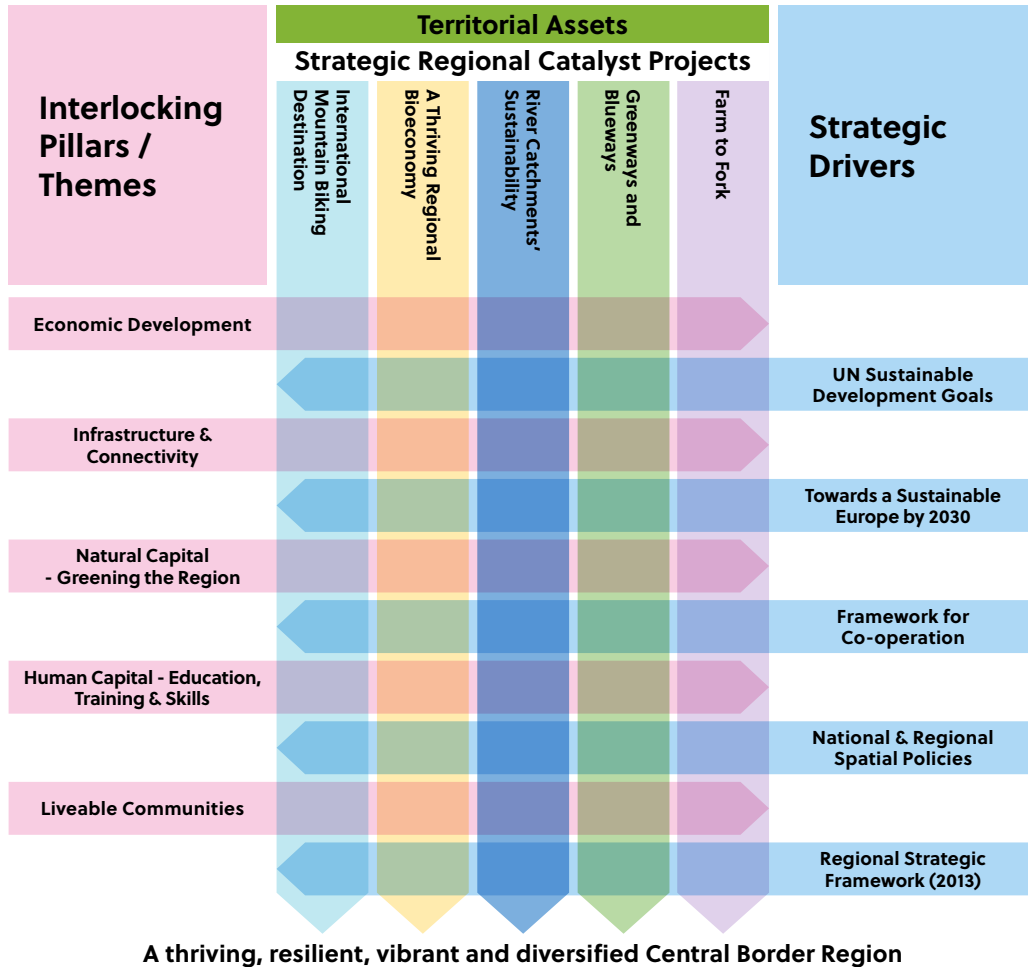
Territorial Assets

Strategic Regional Catalyst Projects

Interlocking Pillars / Themes

International Mountain Biking Destination

A Thriving Regional Bioeconomy

River Catchments' Sustainability

Greenways and Blueways

Farm to Fork

Strategic Drivers

Economic Development

UN Sustainable Development Goals

Infrastructure & Connectivity

Towards a Sustainable Europe by 2030

Natural Capital - Greening the Region

Framework for Co-operation

Human Capital - Education, Training & Skills

National & Regional Spatial Policies

Liveable Communities

Regional Strategic Framework (2013)

A thriving, resilient, vibrant and diversified Central Border Region